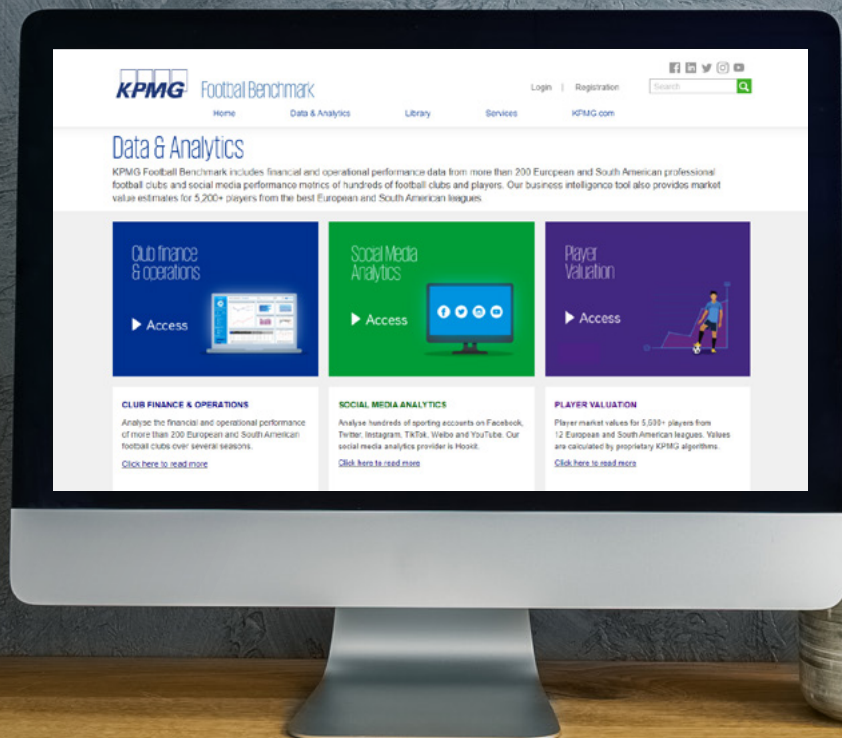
KPMG Football Benchmark

Login | Registration

Search

Home Data & Analytics Library Services KPMG.com

Data & Analytics

KPMG Football Benchmark includes financial and operational performance data from more than 200 European and South American professional football clubs and social media performance metrics of hundreds of football clubs and players. Our business intelligence tool also provides market value estimates for 5,200+ players from the best European and South American leagues.

Club finance & operations

Access

Social Media Analytics

Access

Player Valuation

Access

CLUB FINANCE & OPERATIONS

Analyse the financial and operational performance of more than 200 European and South American football clubs over several seasons.

Click here to read more

SOCIAL MEDIA ANALYTICS

Analyse hundreds of sporting accounts on Facebook, Twitter, Instagram, TikTok, Weibo and YouTube. Our social media analytics provider is Hookit.

Click here to read more

PLAYER VALUATION

Player market values for 5,000+ players from 12 European and South American leagues. Values are calculated by proprietary KPMG algorithms.

Click here to read more